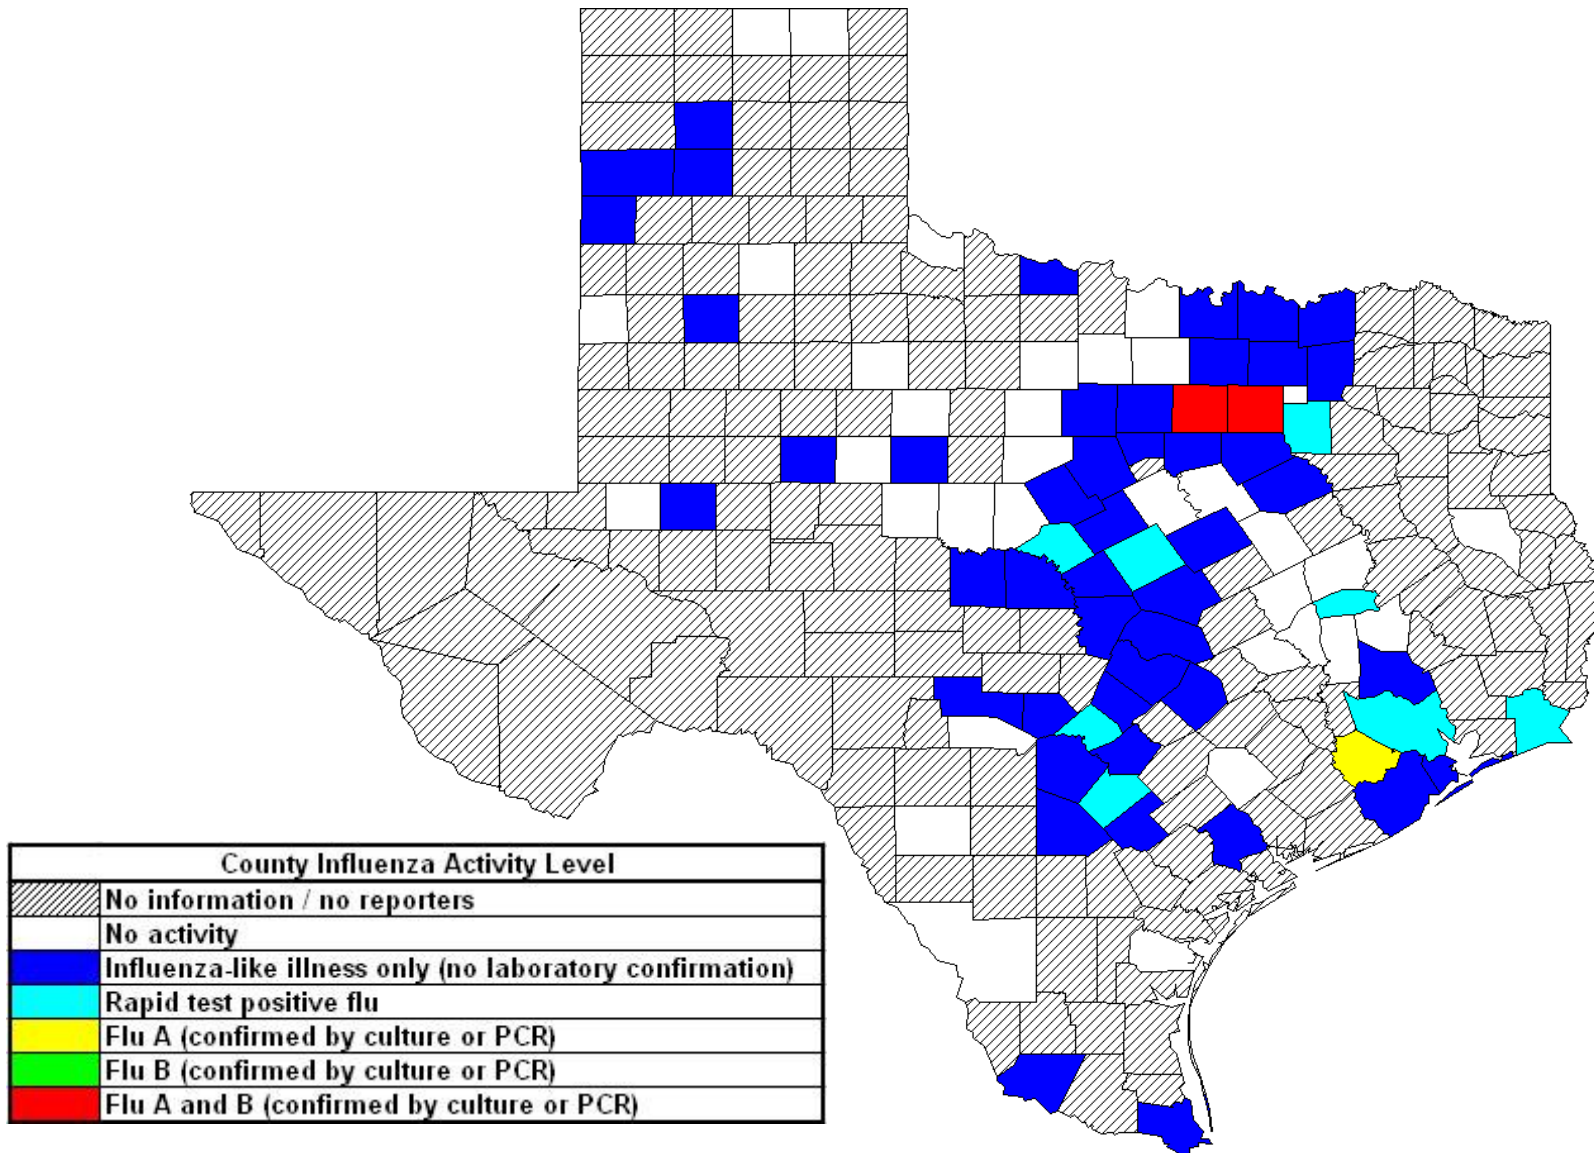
| County Influenza Activity Level | |
|---|---|
| | No information / no reporters |
| | No activity |
| | Influenza-like illness only (no laboratory confirmation) |
| | Rapid test positive flu |
| | Flu A (confirmed by culture or PCR) |
| | Flu B (confirmed by culture or PCR) |
| | Flu A and B (confirmed by culture or PCR) |